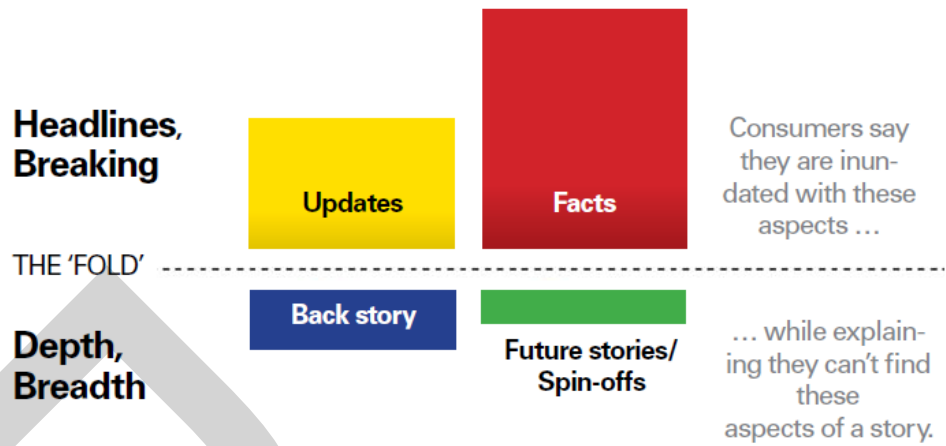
Headlines, Breaking

Updates

Facts

Consumers say they are inundated with these aspects …

THE 'FOLD'

Back story

Depth, Breadth

Future stories/ Spin-offs

… while explaining they can't find these aspects of a story.